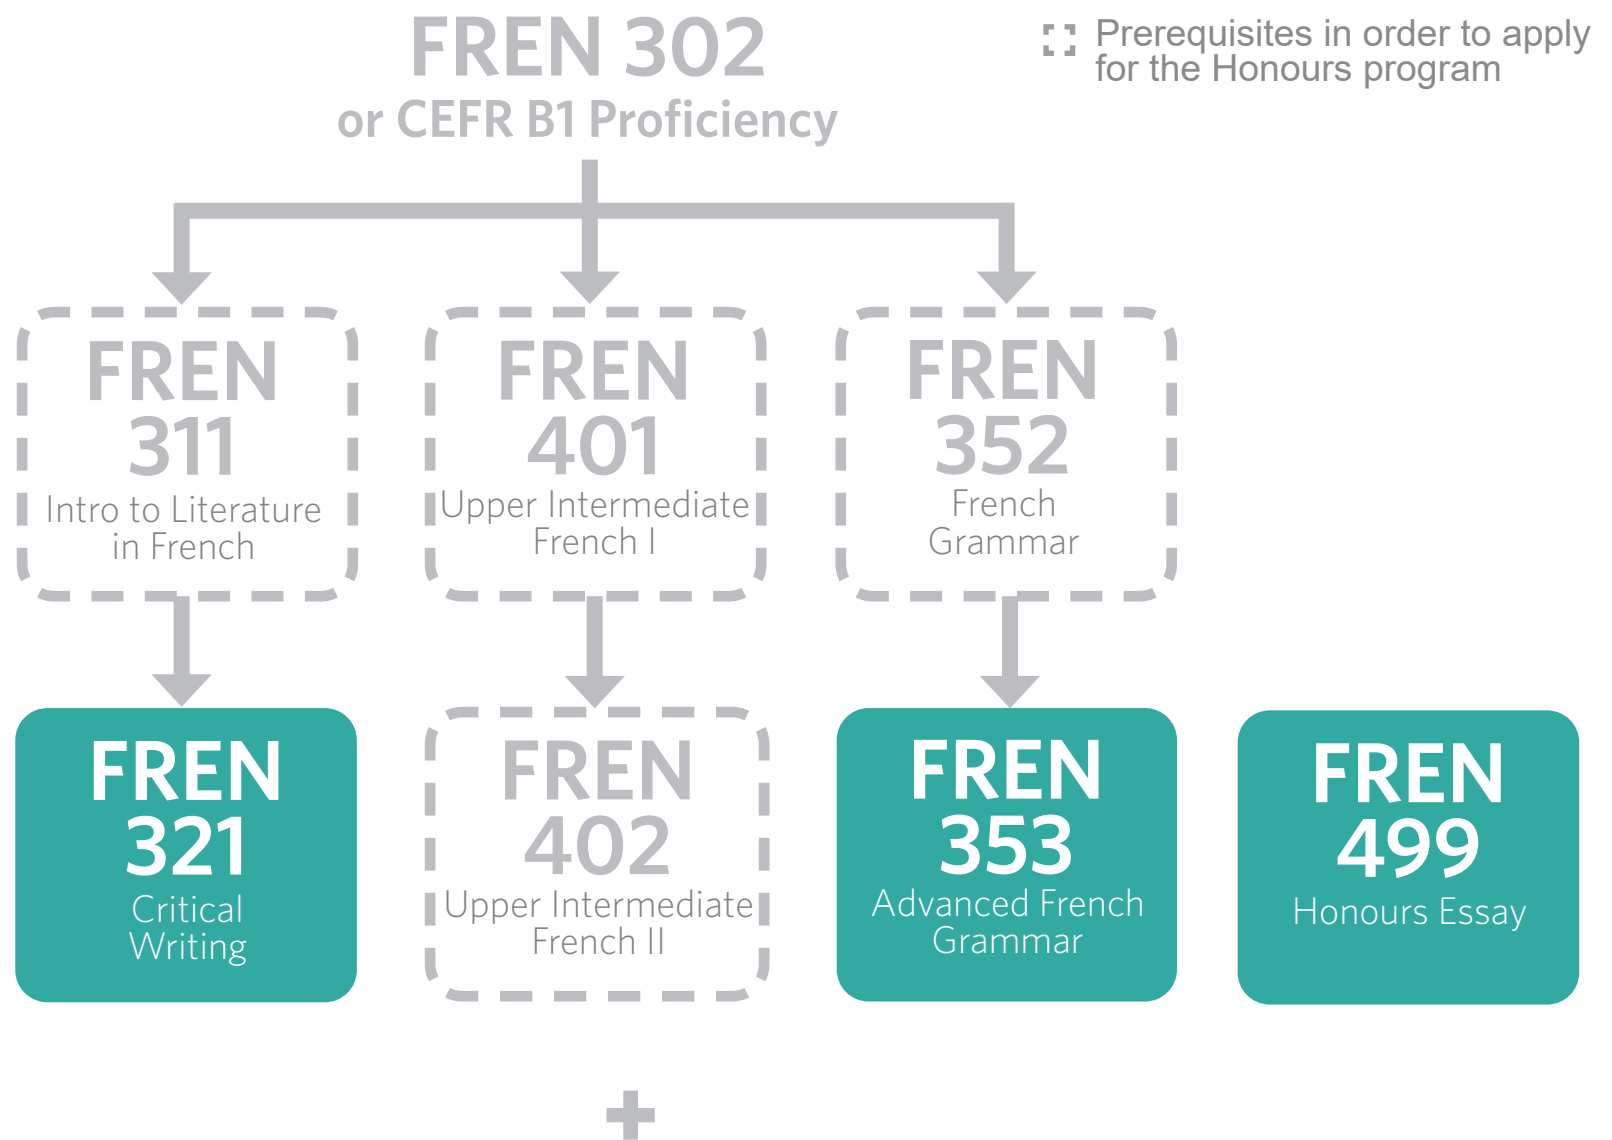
FREN 302
or CEFR B1 Proficiency

Prerequisites in order to apply for the Honours program

FREN 311
Intro to Literature in French

FREN 401
Upper Intermediate French I

FREN 352
French Grammar

FREN 321
Critical Writing

FREN 402
Upper Intermediate French II

FREN 353
Advanced French Grammar

FREN 499
Honours Essay